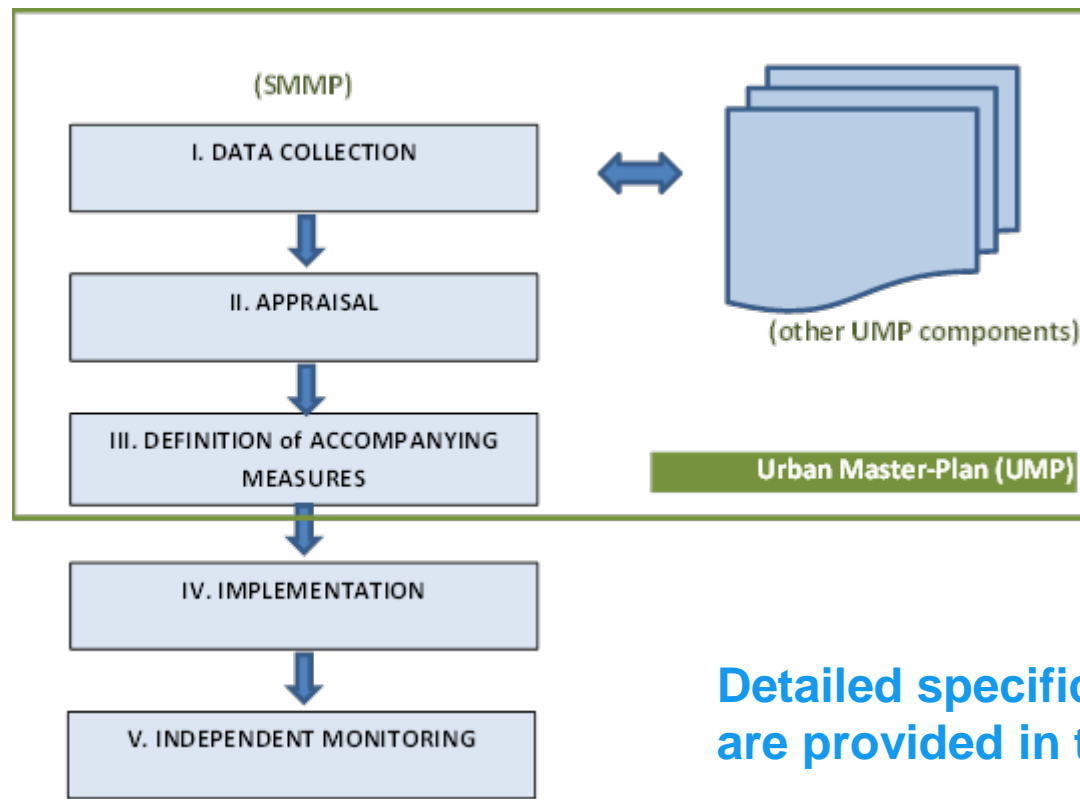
(SMMP)

I. DATA COLLECTION

II. APPRAISAL

III. DEFINITION of ACCOMPANYING MEASURES

IV. IMPLEMENTATION

V. INDEPENDENT MONITORING

(other UMP components)

Urban Master-Plan (UMP)

Detailed specific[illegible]
are provided in t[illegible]